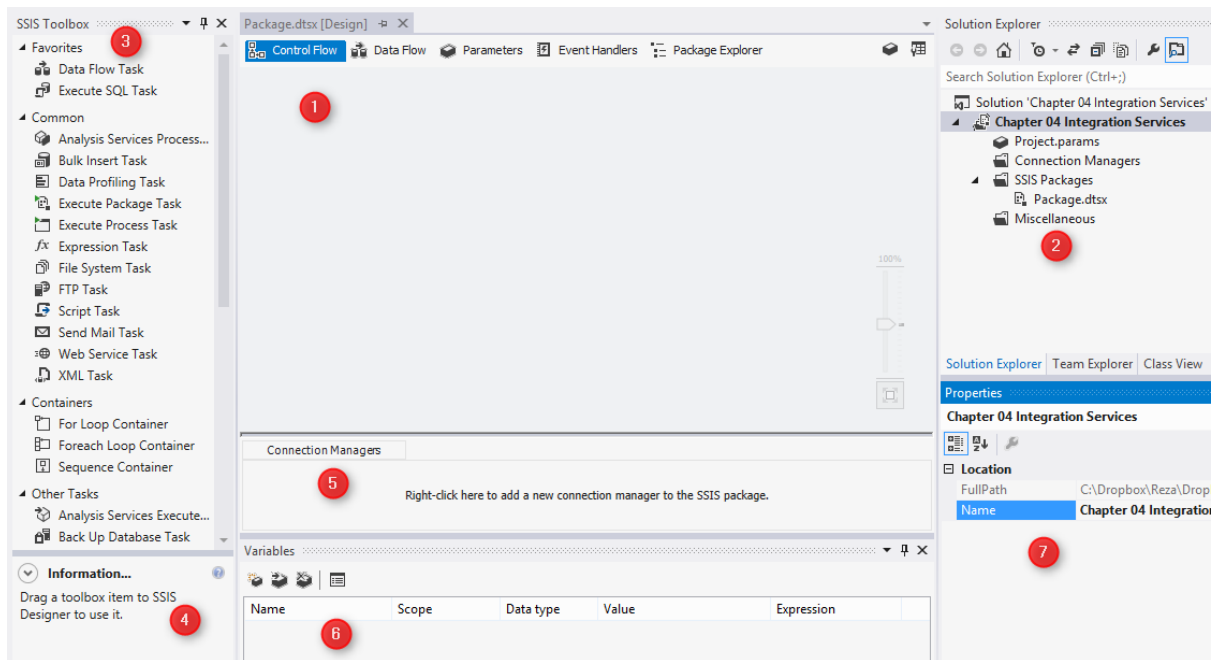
SSIS Toolbox
3
Favorites
Data Flow Task
Execute SQL Task
Common
Analysis Services Process...
Bulk Insert Task
Data Profiling Task
Execute Package Task
Execute Process Task
Expression Task
File System Task
FTP Task
Script Task
Send Mail Task
Web Service Task
XML Task
Containers
For Loop Container
Foreach Loop Container
Sequence Container
Other Tasks
Analysis Services Execute...
Back Up Database Task
Information...
Drag a toolbox item to SSIS Designer to use it.
4

Package.dtsx [Design]
Control Flow
Data Flow
Parameters
Event Handlers
Package Explorer
1
100%
Connection Managers
5
Right-click here to add a new connection manager to the SSIS package.
Variables
6

| Name | Scope | Data type | Value | Expression |
|---|---|---|---|---|

Solution Explorer
Search Solution Explorer (Ctrl+;)
Solution 'Chapter 04 Integration Services'
Chapter 04 Integration Services
Project.params
Connection Managers
SSIS Packages
Package.dtsx
Miscellaneous
2
Solution Explorer
Team Explorer
Class View
Properties
Chapter 04 Integration Services
Location
FullPath
C:\Dropbox\Reza\Drop
Name
Chapter 04 Integration
7